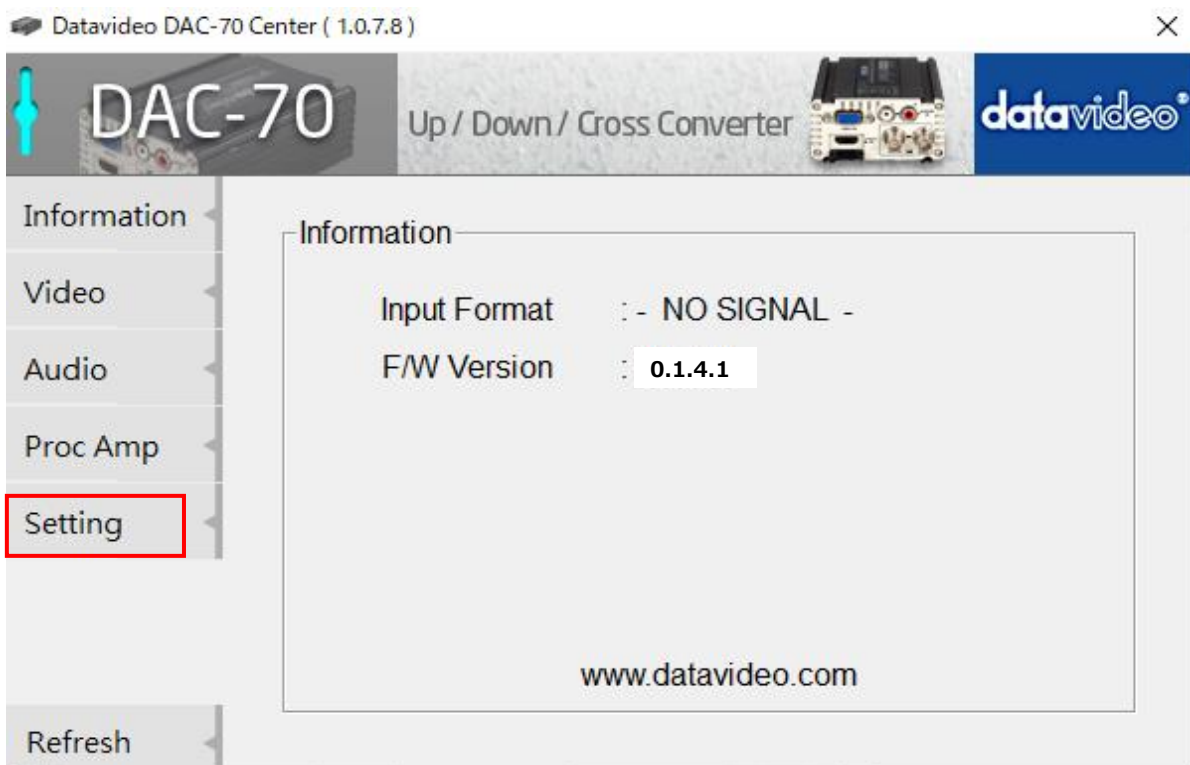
Datavideo DAC-70 Center ( 1.0.7.8 )

×

DAC-70

Up / Down / Cross Converter

datavideo®

Information

Video

Audio

Proc Amp

Setting

Refresh

Information

Input Format : - NO SIGNAL -

F/W Version : 0.1.4.1

www.datavideo.com